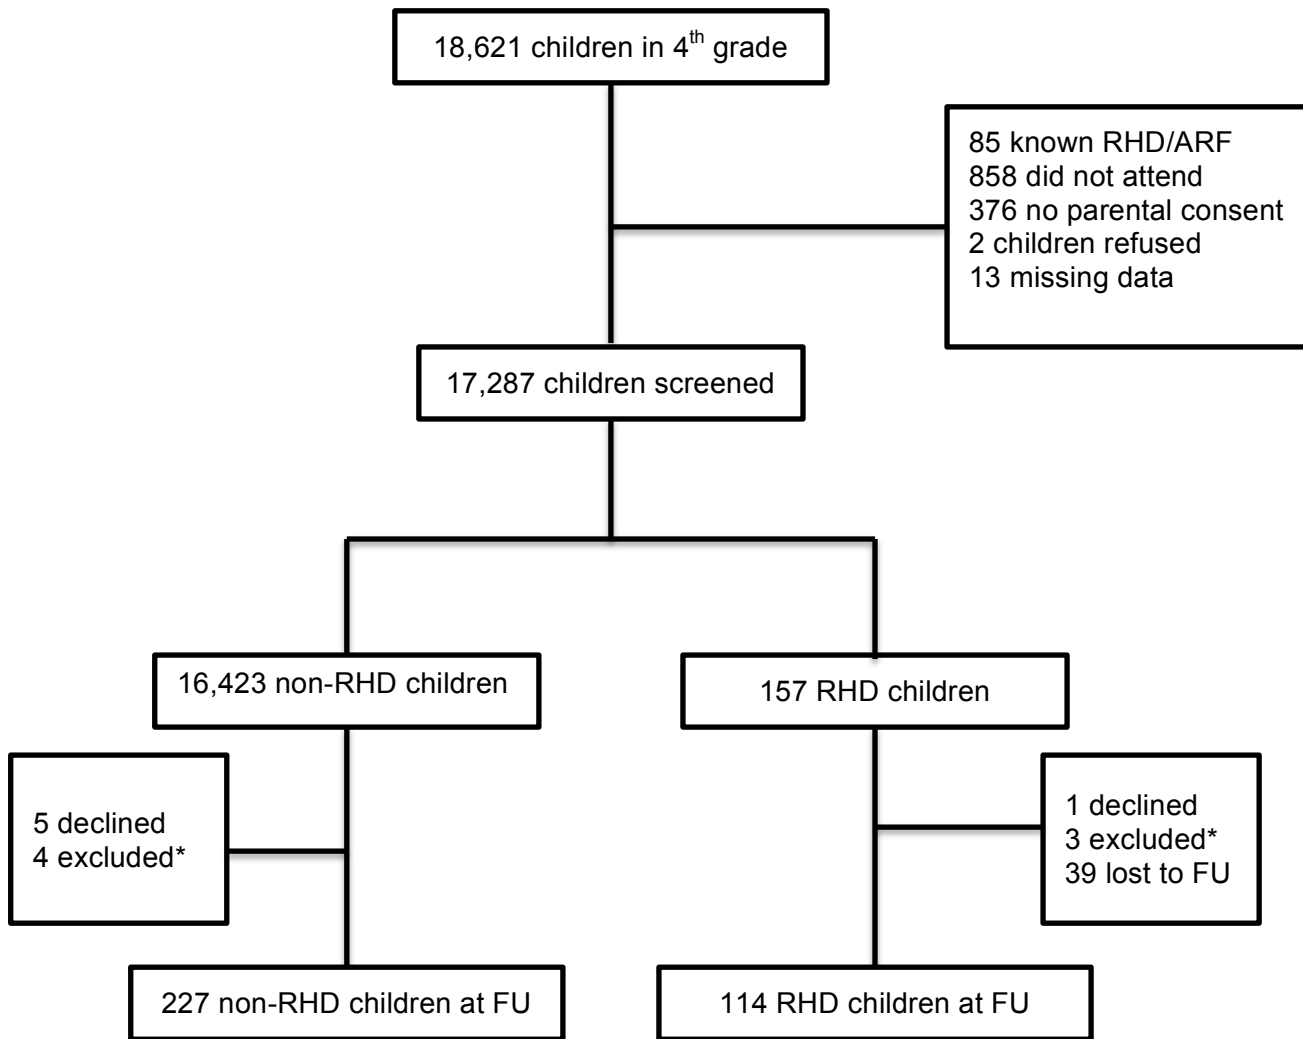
18,621 children in $4^{th}$ grade

85 known RHD/ARF
858 did not attend
376 no parental consent
2 children refused
13 missing data

17,287 children screened

16,423 non-RHD children

157 RHD children

5 declined
4 excluded*

1 declined
3 excluded*
39 lost to FU

227 non-RHD children at FU

114 RHD children at FU